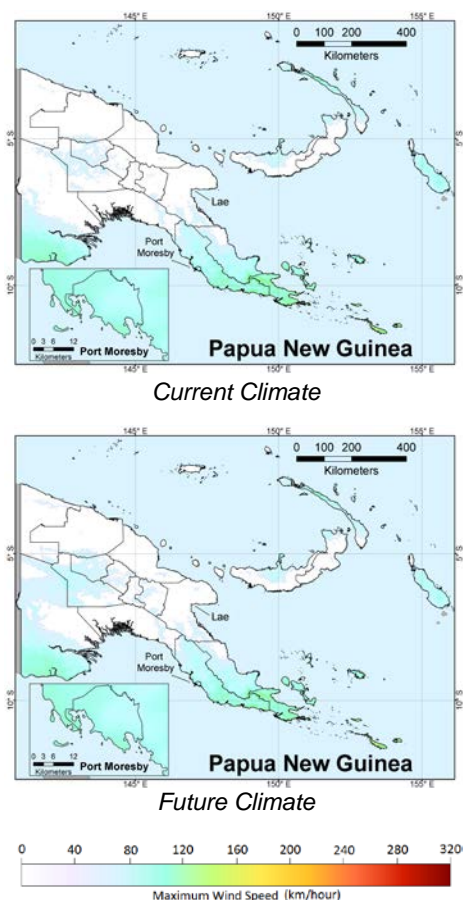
145° E
150° E
155° E
0 100 200 400
Kilometers
5° S
5° S
Lae
Port Moresby
10° S
10° S
0 3 6 12
Kilometers
Port Moresby
Papua New Guinea
145° E
150° E
155° E
Current Climate

145° E
150° E
155° E
0 100 200 400
Kilometers
5° S
5° S
Lae
Port Moresby
10° S
10° S
0 3 6 12
Kilometers
Port Moresby
Papua New Guinea
145° E
150° E
155° E
Future Climate

0 40 80 120 160 200 240 280 320
Maximum Wind Speed (km/hour)